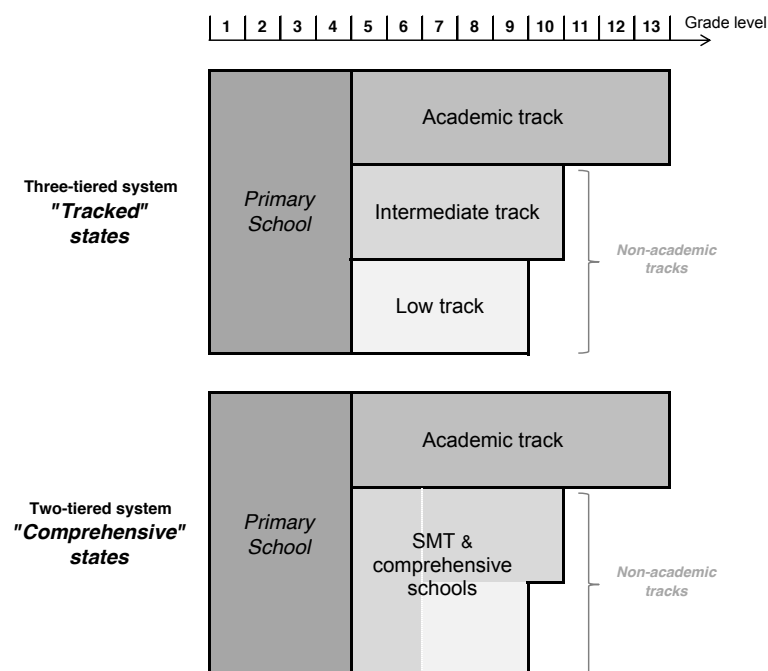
1 | 2 | 3 | 4 | 5 | 6 | 7 | 8 | 9 | 10 | 11 | 12 | 13 | Grade level

Three-tiered system
"Tracked"
states

Primary School

Academic track

Intermediate track

Low track

Non-academic tracks

Two-tiered system
"Comprehensive"
states

Primary School

Academic track

SMT & comprehensive schools

Non-academic tracks